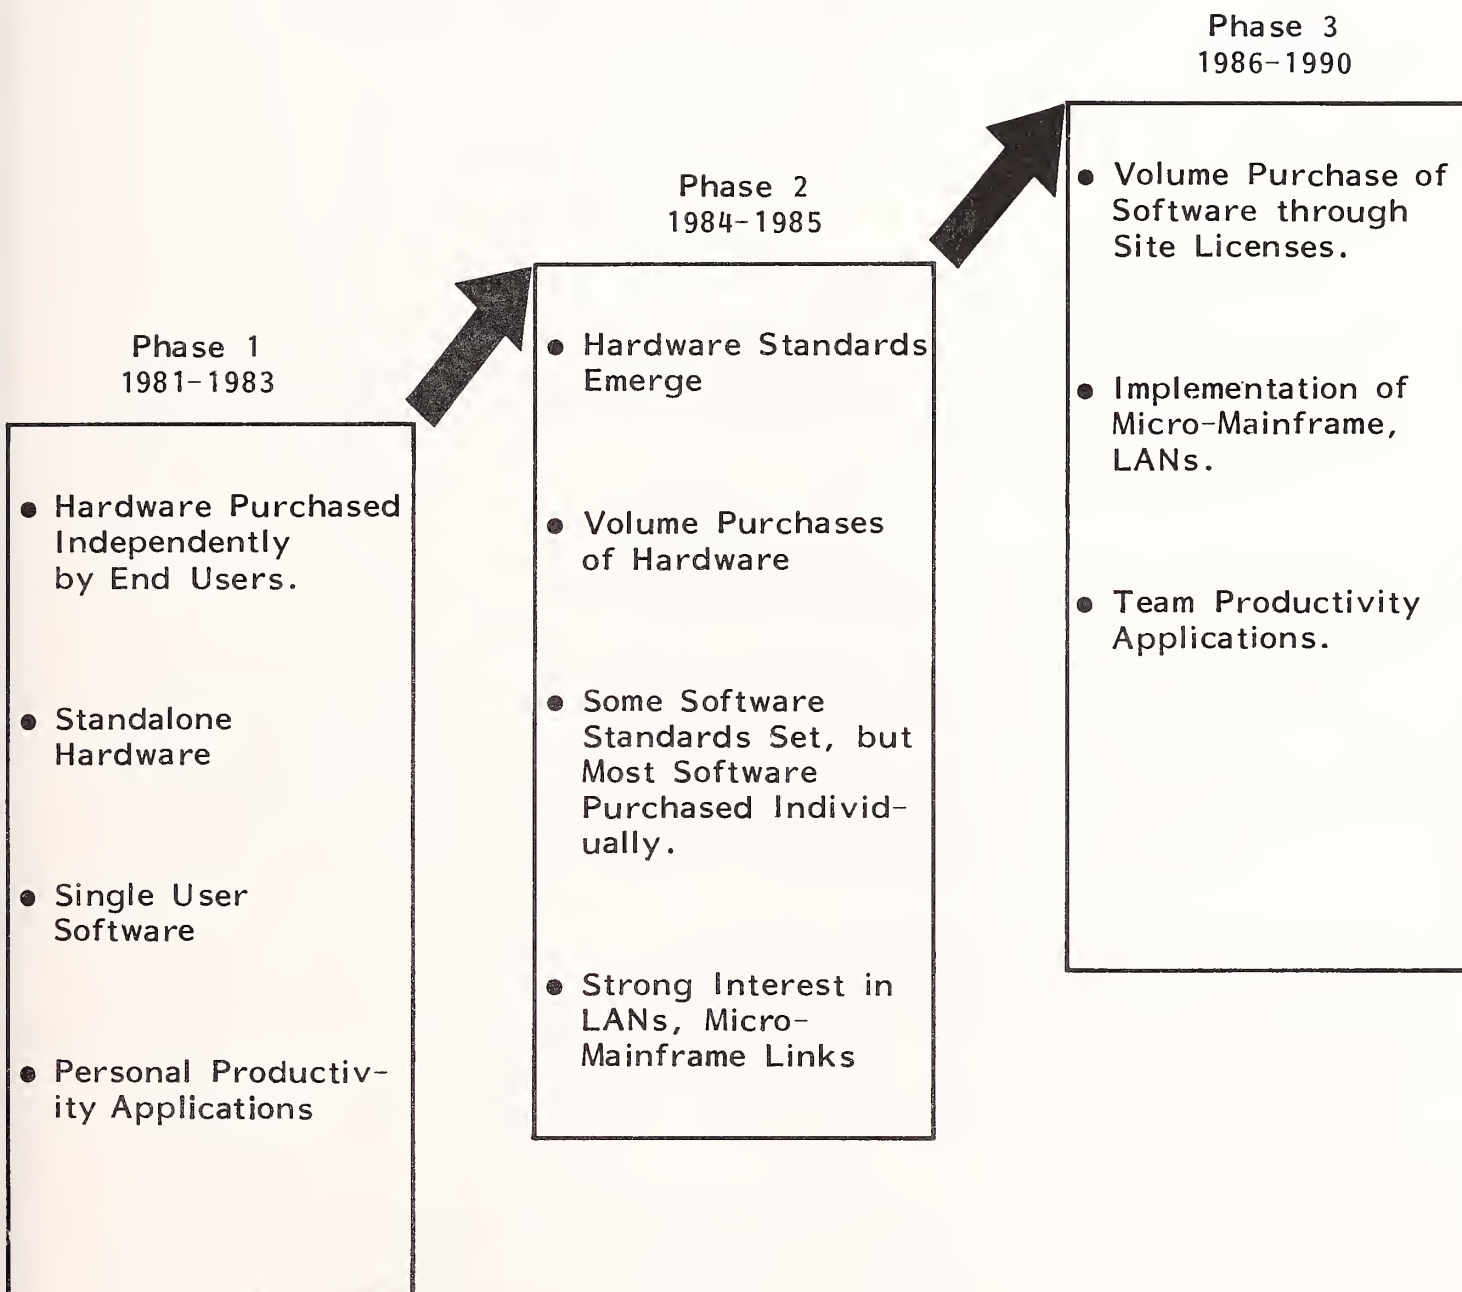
Phase 1
1981-1983

• Hardware Purchased Independently by End Users.

• Standalone Hardware

• Single User Software

• Personal Productivity Applications

Phase 2
1984-1985

• Hardware Standards Emerge

• Volume Purchases of Hardware

• Some Software Standards Set, but Most Software Purchased Individually.

• Strong Interest in LANs, Micro-Mainframe Links

Phase 3
1986-1990

• Volume Purchase of Software through Site Licenses.

• Implementation of Micro-Mainframe, LANs.

• Team Productivity Applications.